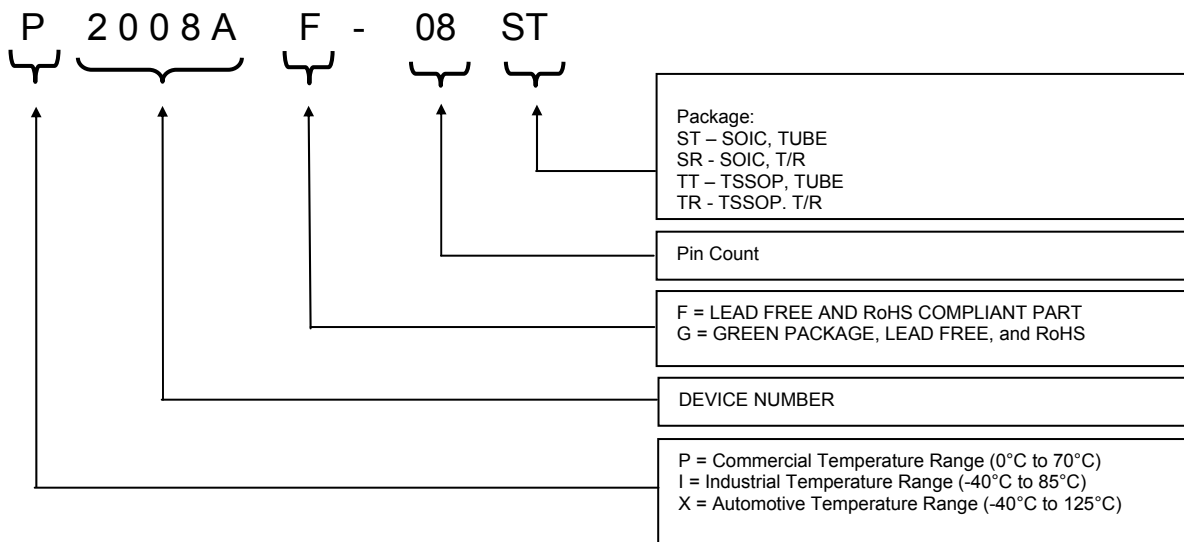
P 2008A F - 08 ST

Package:
ST – SOIC, TUBE
SR - SOIC, T/R
TT – TSSOP, TUBE
TR - TSSOP. T/R

Pin Count

F = LEAD FREE AND RoHS COMPLIANT PART
G = GREEN PACKAGE, LEAD FREE, and RoHS

DEVICE NUMBER

P = Commercial Temperature Range (0°C to 70°C)
I = Industrial Temperature Range (-40°C to 85°C)
X = Automotive Temperature Range (-40°C to 125°C)